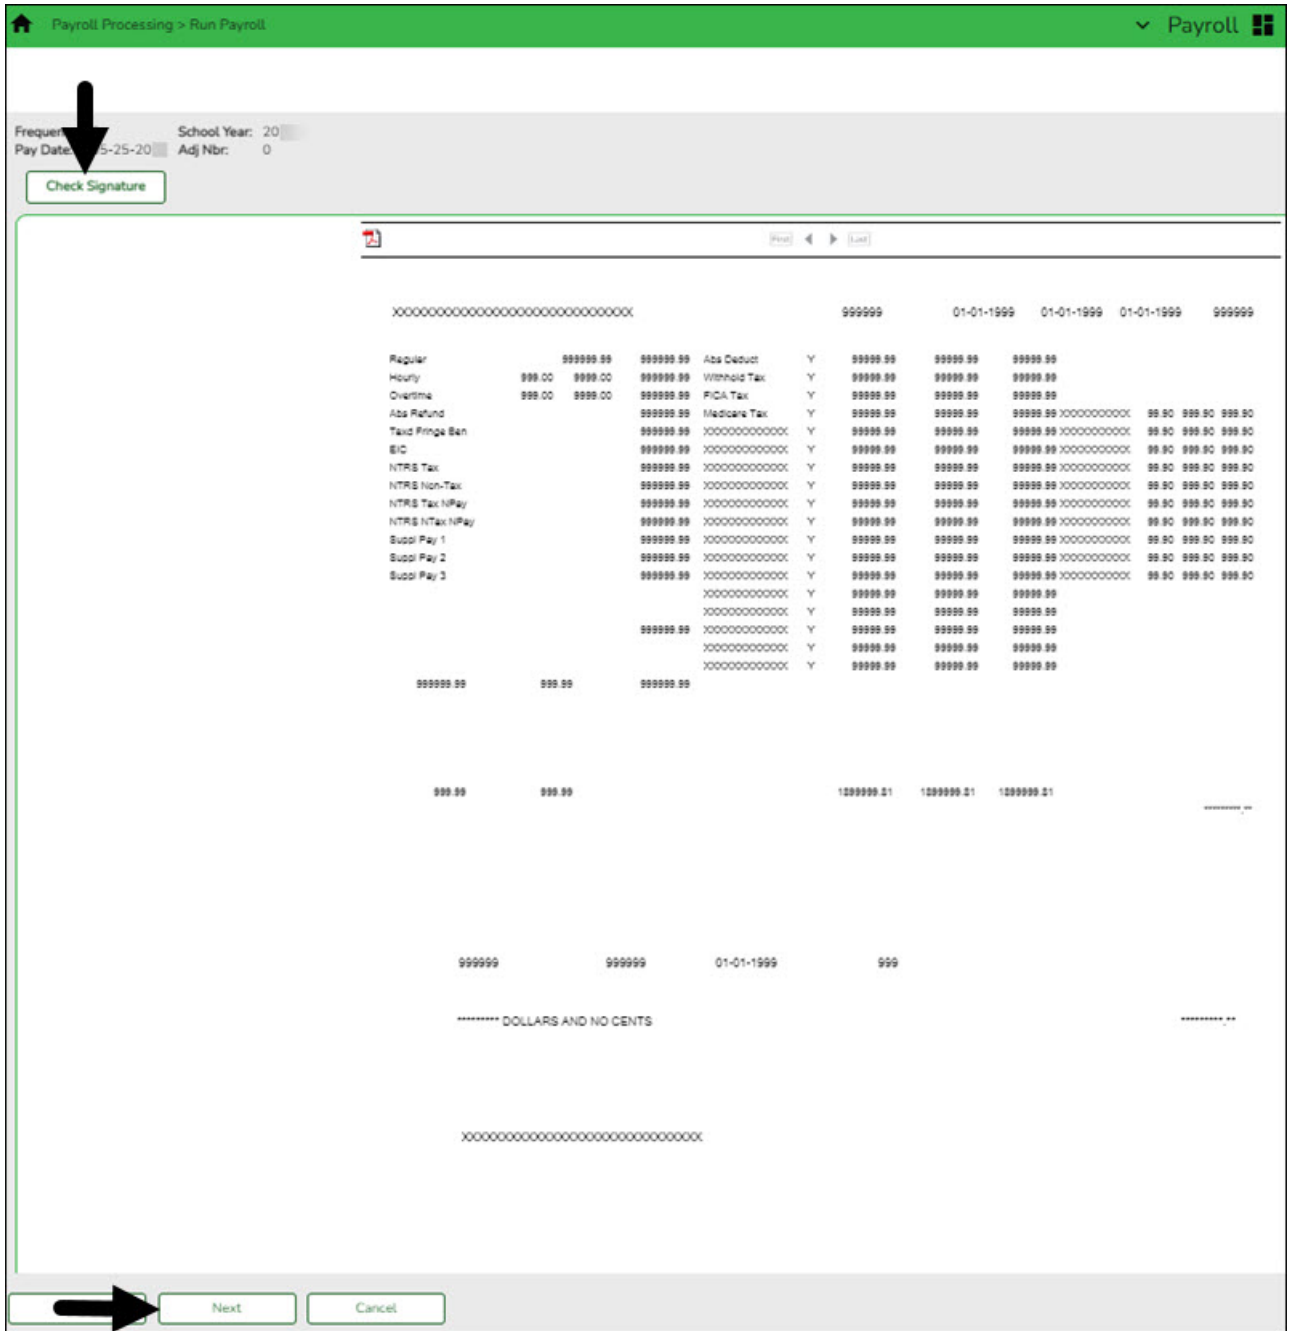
Payroll Processing > Run Payroll

Payroll

Frequen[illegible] School Year: 20
Pay Date: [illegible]5-25-20 Adj Nbr: 0

Check Signature

First Last

XXXXXXXXXXXXXXXXXXXXXXXXXXXXXX 999999 01-01-1999 01-01-1999 01-01-1999 999999

| | | | | | | | | | | | | |
|---|---|---|---|---|---|---|---|---|---|---|---|---|
| Regular | | 999999.99 | 999999.99 | Abs Deduct | Y | 99999.99 | 99999.99 | 99999.99 | | | | |
| Hourly | 999.00 | 9999.00 | 999999.99 | Withhold Tax | Y | 99999.99 | 99999.99 | 99999.99 | | | | |
| Overtime | 999.00 | 9999.00 | 999999.99 | FICA Tax | Y | 99999.99 | 99999.99 | 99999.99 | | | | |
| Abs Refund | | | 999999.99 | Medicare Tax | Y | 99999.99 | 99999.99 | 99999.99 | XXXXXXXXXX | 99.90 | 999.90 | 999.90 |
| Taxd Fringe Ben | | | 999999.99 | XXXXXXXXXXXX | Y | 99999.99 | 99999.99 | 99999.99 | XXXXXXXXXX | 99.90 | 999.90 | 999.90 |
| EIC | | | 999999.99 | XXXXXXXXXXXX | Y | 99999.99 | 99999.99 | 99999.99 | XXXXXXXXXX | 99.90 | 999.90 | 999.90 |
| NTRS Tax | | | 999999.99 | XXXXXXXXXXXX | Y | 99999.99 | 99999.99 | 99999.99 | XXXXXXXXXX | 99.90 | 999.90 | 999.90 |
| NTRS Non-Tax | | | 999999.99 | XXXXXXXXXXXX | Y | 99999.99 | 99999.99 | 99999.99 | XXXXXXXXXX | 99.90 | 999.90 | 999.90 |
| NTRS Tax NPay | | | 999999.99 | XXXXXXXXXXXX | Y | 99999.99 | 99999.99 | 99999.99 | XXXXXXXXXX | 99.90 | 999.90 | 999.90 |
| NTRS NTax NPay | | | 999999.99 | XXXXXXXXXXXX | Y | 99999.99 | 99999.99 | 99999.99 | XXXXXXXXXX | 99.90 | 999.90 | 999.90 |
| Suppl Pay 1 | | | 999999.99 | XXXXXXXXXXXX | Y | 99999.99 | 99999.99 | 99999.99 | XXXXXXXXXX | 99.90 | 999.90 | 999.90 |
| Suppl Pay 2 | | | 999999.99 | XXXXXXXXXXXX | Y | 99999.99 | 99999.99 | 99999.99 | XXXXXXXXXX | 99.90 | 999.90 | 999.90 |
| Suppl Pay 3 | | | 999999.99 | XXXXXXXXXXXX | Y | 99999.99 | 99999.99 | 99999.99 | XXXXXXXXXX | 99.90 | 999.90 | 999.90 |
| | | | | XXXXXXXXXXXX | Y | 99999.99 | 99999.99 | 99999.99 | | | | |
| | | | | XXXXXXXXXXXX | Y | 99999.99 | 99999.99 | 99999.99 | | | | |
| | | | 999999.99 | XXXXXXXXXXXX | Y | 99999.99 | 99999.99 | 99999.99 | | | | |
| | | | | XXXXXXXXXXXX | Y | 99999.99 | 99999.99 | 99999.99 | | | | |
| | | | | XXXXXXXXXXXX | Y | 99999.99 | 99999.99 | 99999.99 | | | | |
| 999999.99 | 999.99 | | 999999.99 | | | | | | | | | |

999.99 999.99 1299999.81 1299999.81 1299999.81 *********.**

999999 999999 01-01-1999 999

********* DOLLARS AND NO CENTS *********.**

XXXXXXXXXXXXXXXXXXXXXXXXXXXXXX

Next Cancel